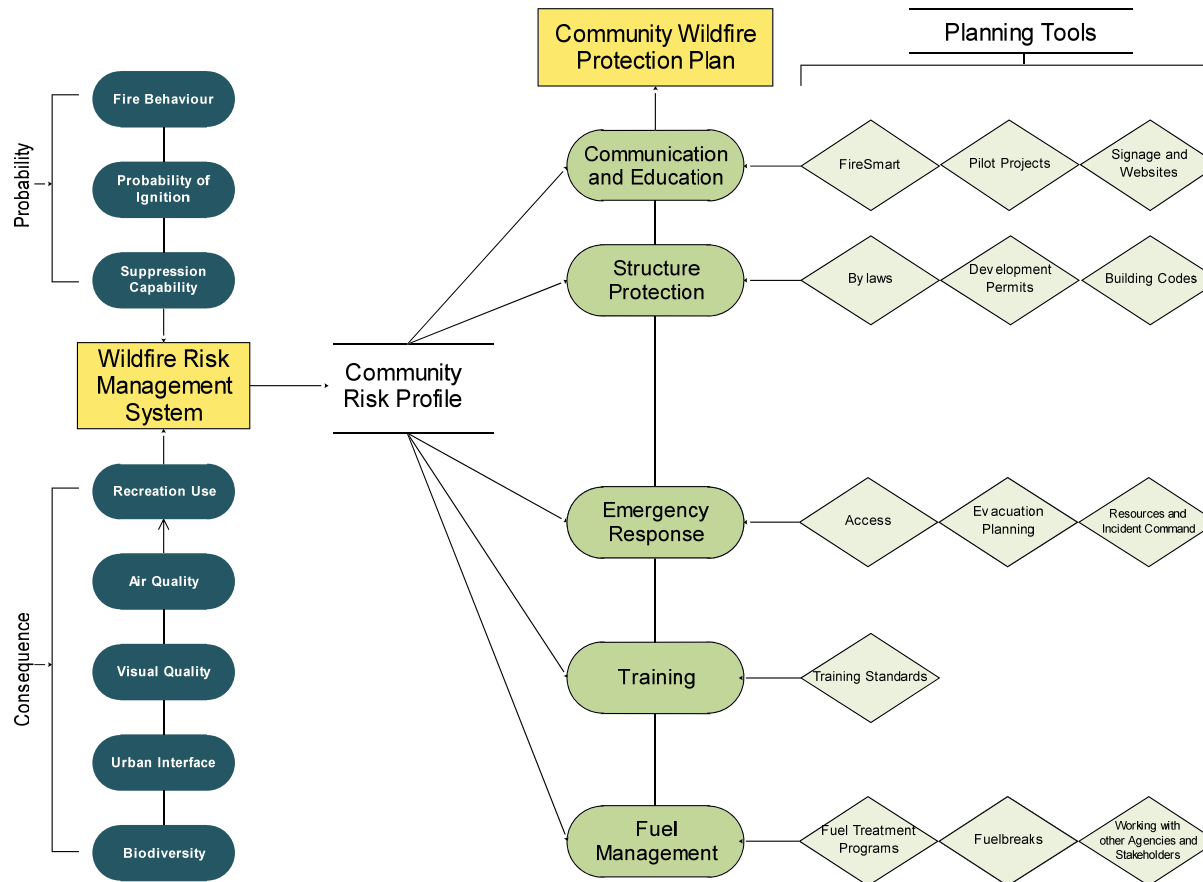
Probability

Fire Behaviour

Probability of Ignition

Suppression Capability

Wildfire Risk Management System

Consequence

Recreation Use

Air Quality

Visual Quality

Urban Interface

Biodiversity

Community Risk Profile

Community Wildfire Protection Plan

Planning Tools

Communication and Education

FireSmart

Pilot Projects

Signage and Websites

Structure Protection

By laws

Development Permits

Building Codes

Emergency Response

Access

Evacuation Planning

Resources and Incident Command

Training

Training Standards

Fuel Management

Fuel Treatment Programs

Fuelbreaks

Working with other Agencies and Stakeholders